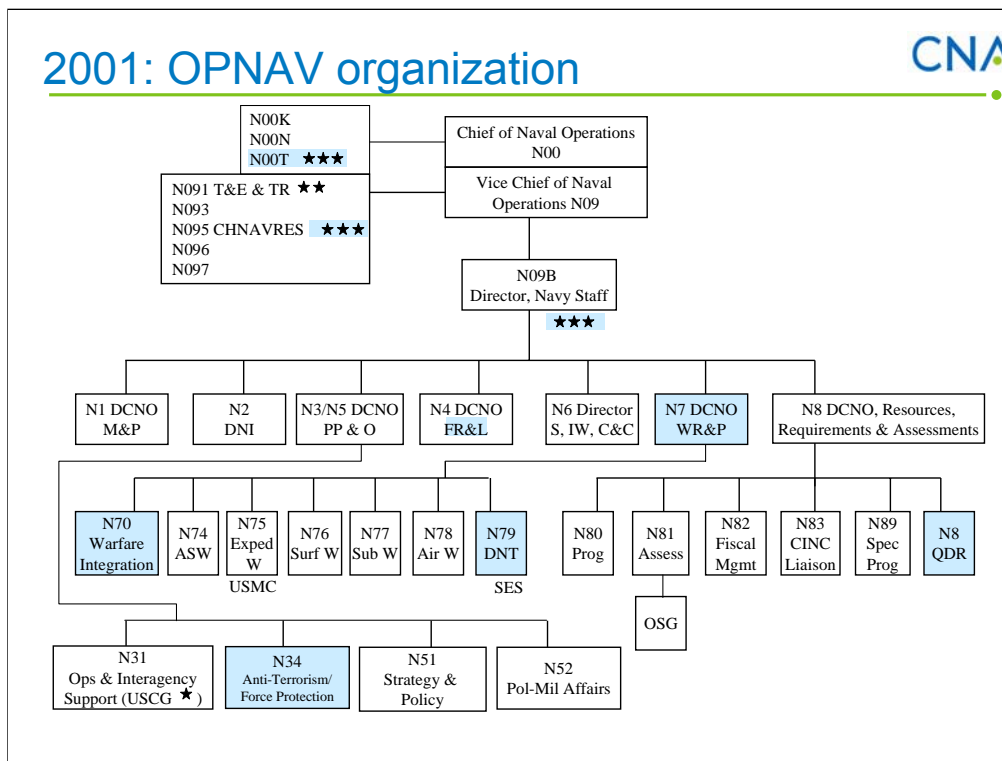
2001: OPNAV organization

CNA

N00K
N00N
N00T ★★★

Chief of Naval Operations N00

Vice Chief of Naval Operations N09

N091 T&E & TR ★★
N093
N095 CHNAVRES ★★★
N096
N097

N09B Director, Navy Staff
★★★

N1 DCNO M&P

N2 DNI

N3/N5 DCNO PP & O

N4 DCNO FR&L

N6 Director S, IW, C&C

N7 DCNO WR&P

N8 DCNO, Resources, Requirements & Assessments

N70 Warfare Integration

N74 ASW

N75 Exped W
USMC

N76 Surf W

N77 Sub W

N78 Air W

N79 DNT
SES

N80 Prog

N81 Assess

OSG

N82 Fiscal Mgmt

N83 CINC Liaison

N89 Spec Prog

N8 QDR

N31 Ops & Interagency Support (USCG ★)

N34 Anti-Terrorism/ Force Protection

N51 Strategy & Policy

N52 Pol-Mil Affairs